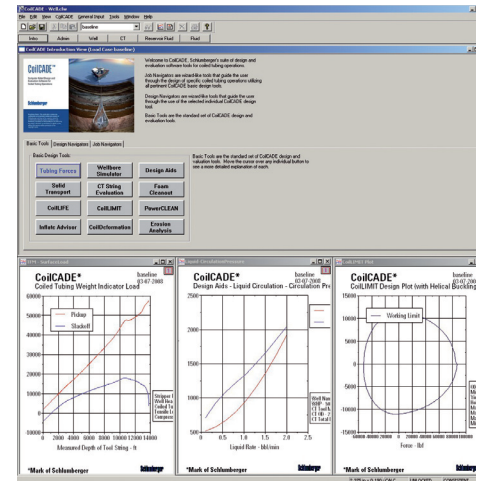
CoilCADE - WellsRe

File Edit View CoilCADE General Input Tools Window Help

baseline

Intro Admin Well CT Reservoir Fluid Fluid

CoilCADE Introduction View (Load Case: baseline)

Schlumberger

Welcome to CoilCADE, Schlumberger's suite of design and evaluation software tools for coiled tubing operations.

Job Navigators are wizard-like tools that guide the user through the design of specific coiled tubing operations utilizing all pertinent CoilCADE basic design tools.

Design Navigators are wizard-like tools that guide the user through the use of the selected individual CoilCADE design tool.

Basic Tools are the standard set of CoilCADE design and evaluation tools.

Basic Tools Design Navigators Job Navigators

Basic Design Tools

Tubing Forces Wellbore Simulator Design Aids

Solid Transport CT String Evaluation Foam Cleanout

CoilLIFE CoilLIMIT PowerCLEAN

Inflate Advisor CoilDeformation Erosion Analysis

Basic Tools are the standard set of CoilCADE design and evaluation tools. Move the cursor over any individual button to see a more detailed explanation of each.

CoilCADE*
Coiled Tubing Weight Indicator Load
baseline
03-07-2008

Pickup
Slackoff

Measured Depth of Tool String - ft

*Mark of Schlumberger Schlumberger

CoilCADE*
Design Aids - Liquid Circulation - Circulation Pre
baseline
03-07-2008

Liquid Rate - bbl/min

*Mark of Schlumberger Schlumberger

CoilCADE*
CoilLIMIT Design Plot (with Helical Buckling
baseline
03-07-2008

Working Limit

Force - lbf

*Mark of Schlumberger Schlumberger